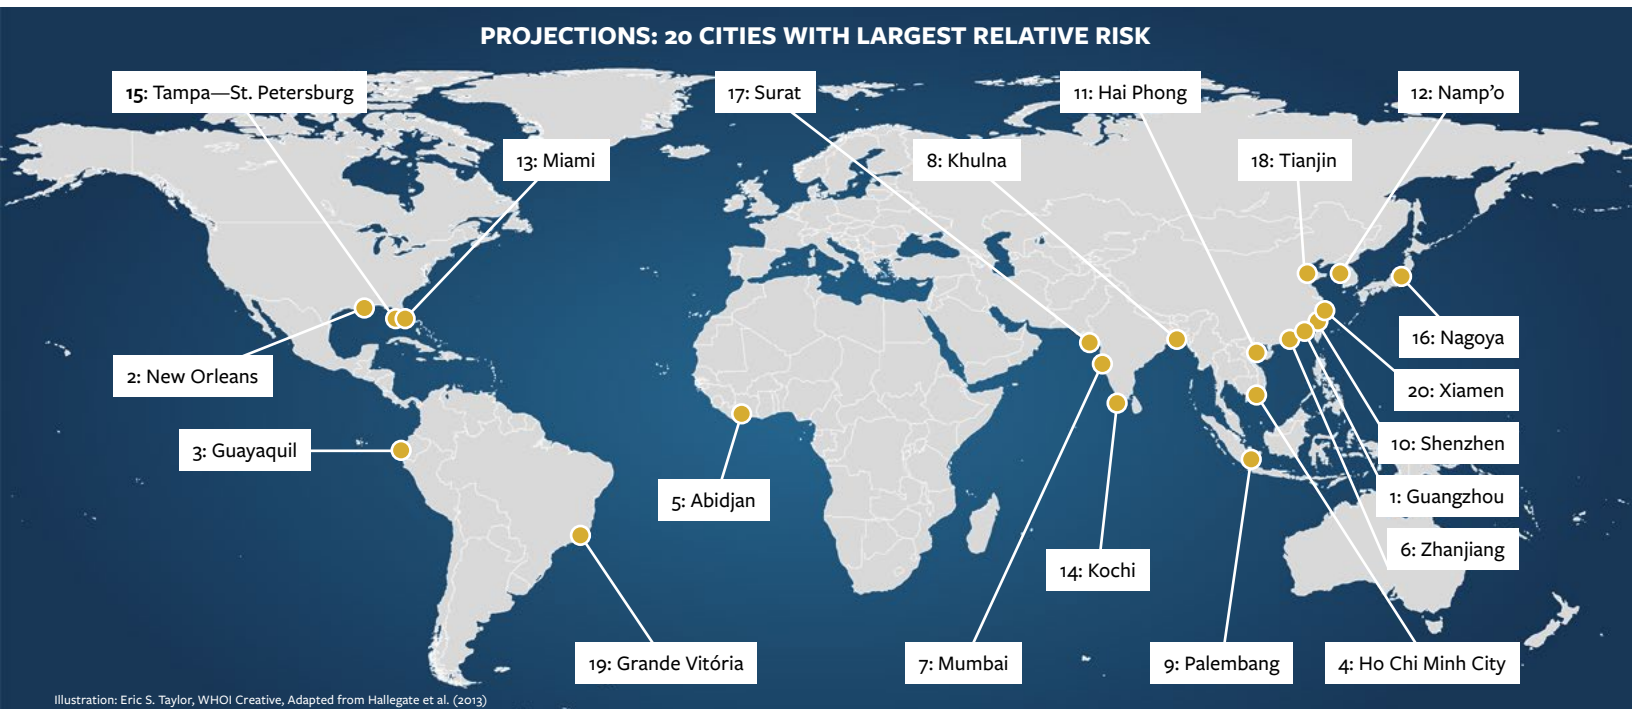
PROJECTIONS: 20 CITIES WITH LARGEST RELATIVE RISK

15: Tampa—St. Petersburg

17: Surat

11: Hai Phong

12: Namp'o

13: Miami

8: Khulna

18: Tianjin

16: Nagoya

2: New Orleans

20: Xiamen

3: Guayaquil

10: Shenzhen

5: Abidjan

1: Guangzhou

6: Zhanjiang

14: Kochi

19: Grande Vitória

7: Mumbai

9: Palembang

4: Ho Chi Minh City

Illustration: Eric S. Taylor, WHOI Creative, Adapted from Hallegate et al. (2013)